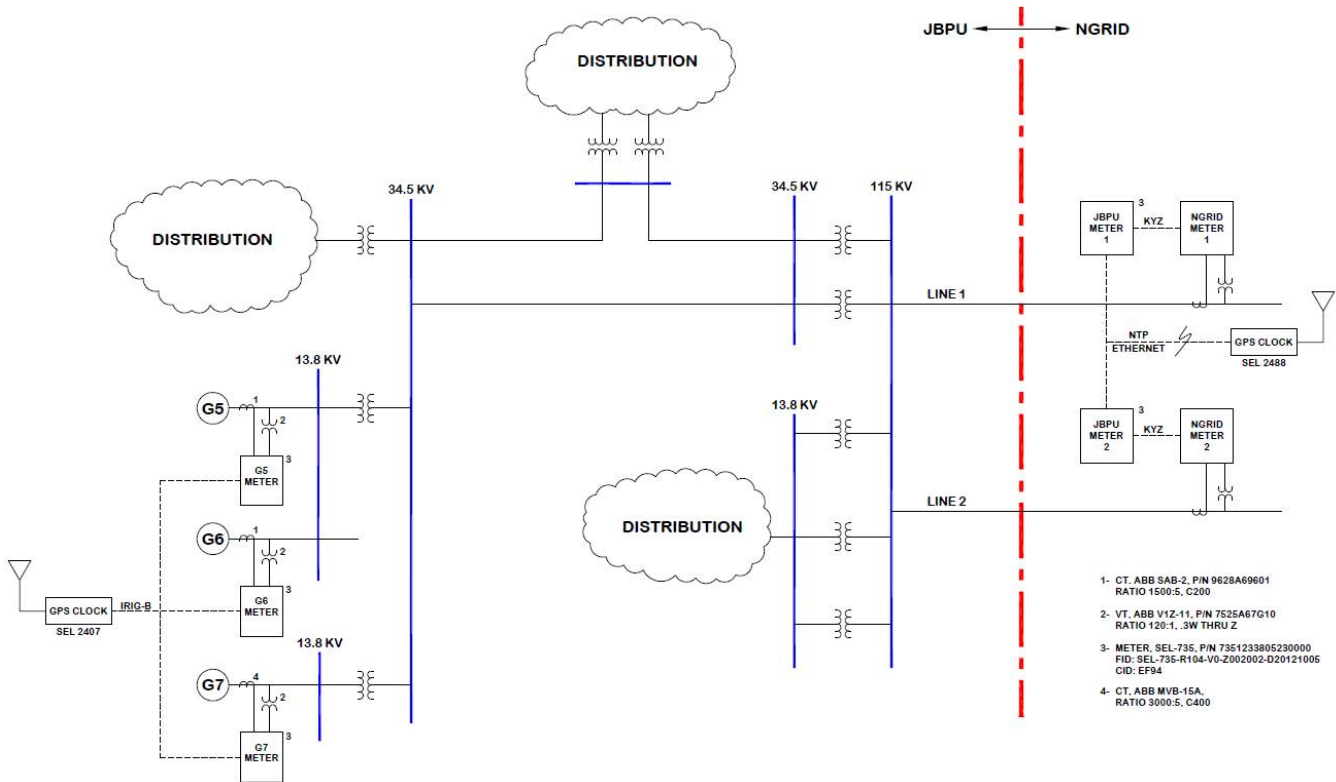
JBPU NGRID

DISTRIBUTION

34.5 KV

34.5 KV

115 KV

DISTRIBUTION

3

JBPU METER 1

KYZ

NGRID METER 1

LINE 1

NTP ETHERNET

GPS CLOCK SEL 2488

13.8 KV

G5

1

2

G5 METER

3

13.8 KV

3

JBPU METER 2

KYZ

NGRID METER 2

DISTRIBUTION

LINE 2

G6

1

2

G6 METER

3

GPS CLOCK SEL 2407

IRIG-B

13.8 KV

G7

4

2

G7 METER

3

1- CT, ABB SAB-2, P/N 9628A69601 RATIO 1500:5, C200

2- VT, ABB V1Z-11, P/N 7525A67G10 RATIO 120:1, .3W THRU Z

3- METER, SEL-735, P/N 7351233805230000 FID: SEL-735-R104-V0-Z002002-D20121005 CID: EF94

4- CT, ABB MVB-15A, RATIO 3000:5, C400